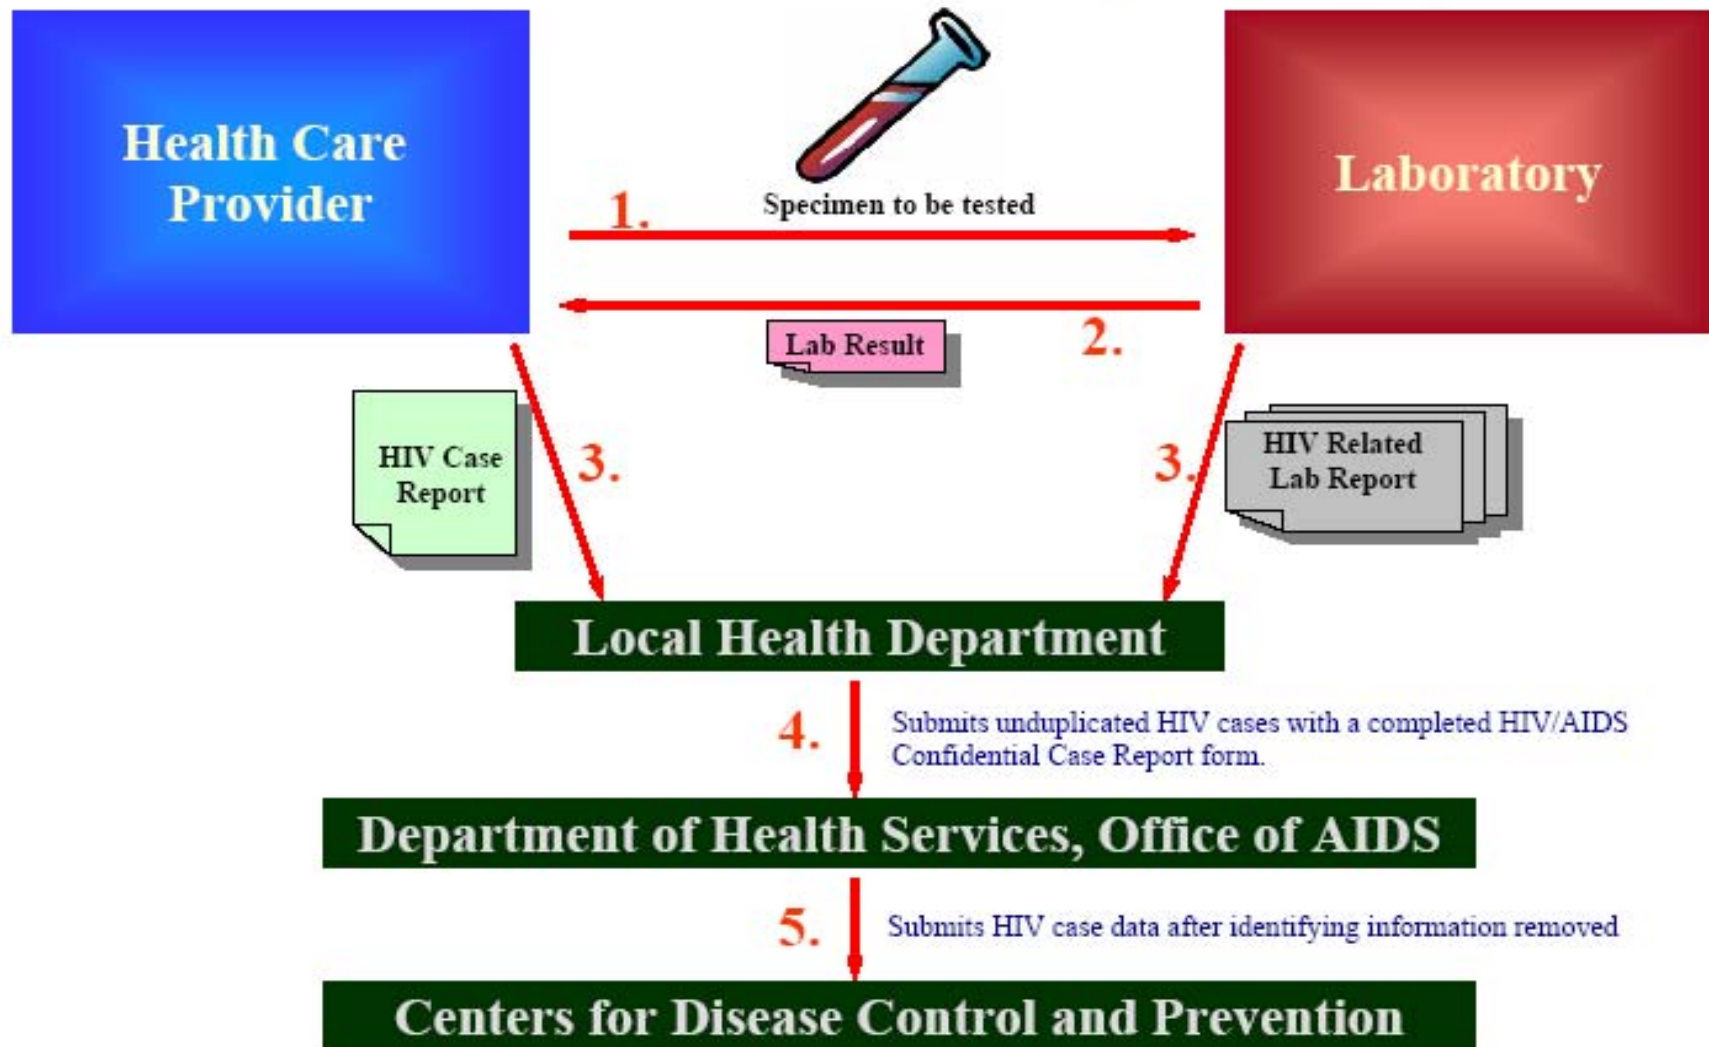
Health Care Provider

Laboratory

1.

Specimen to be tested

2.

Lab Result

HIV Case Report

3.

3.

HIV Related Lab Report

Local Health Department

4.

Submits unduplicated HIV cases with a completed HIV/AIDS Confidential Case Report form.

Department of Health Services, Office of AIDS

5.

Submits HIV case data after identifying information removed

Centers for Disease Control and Prevention